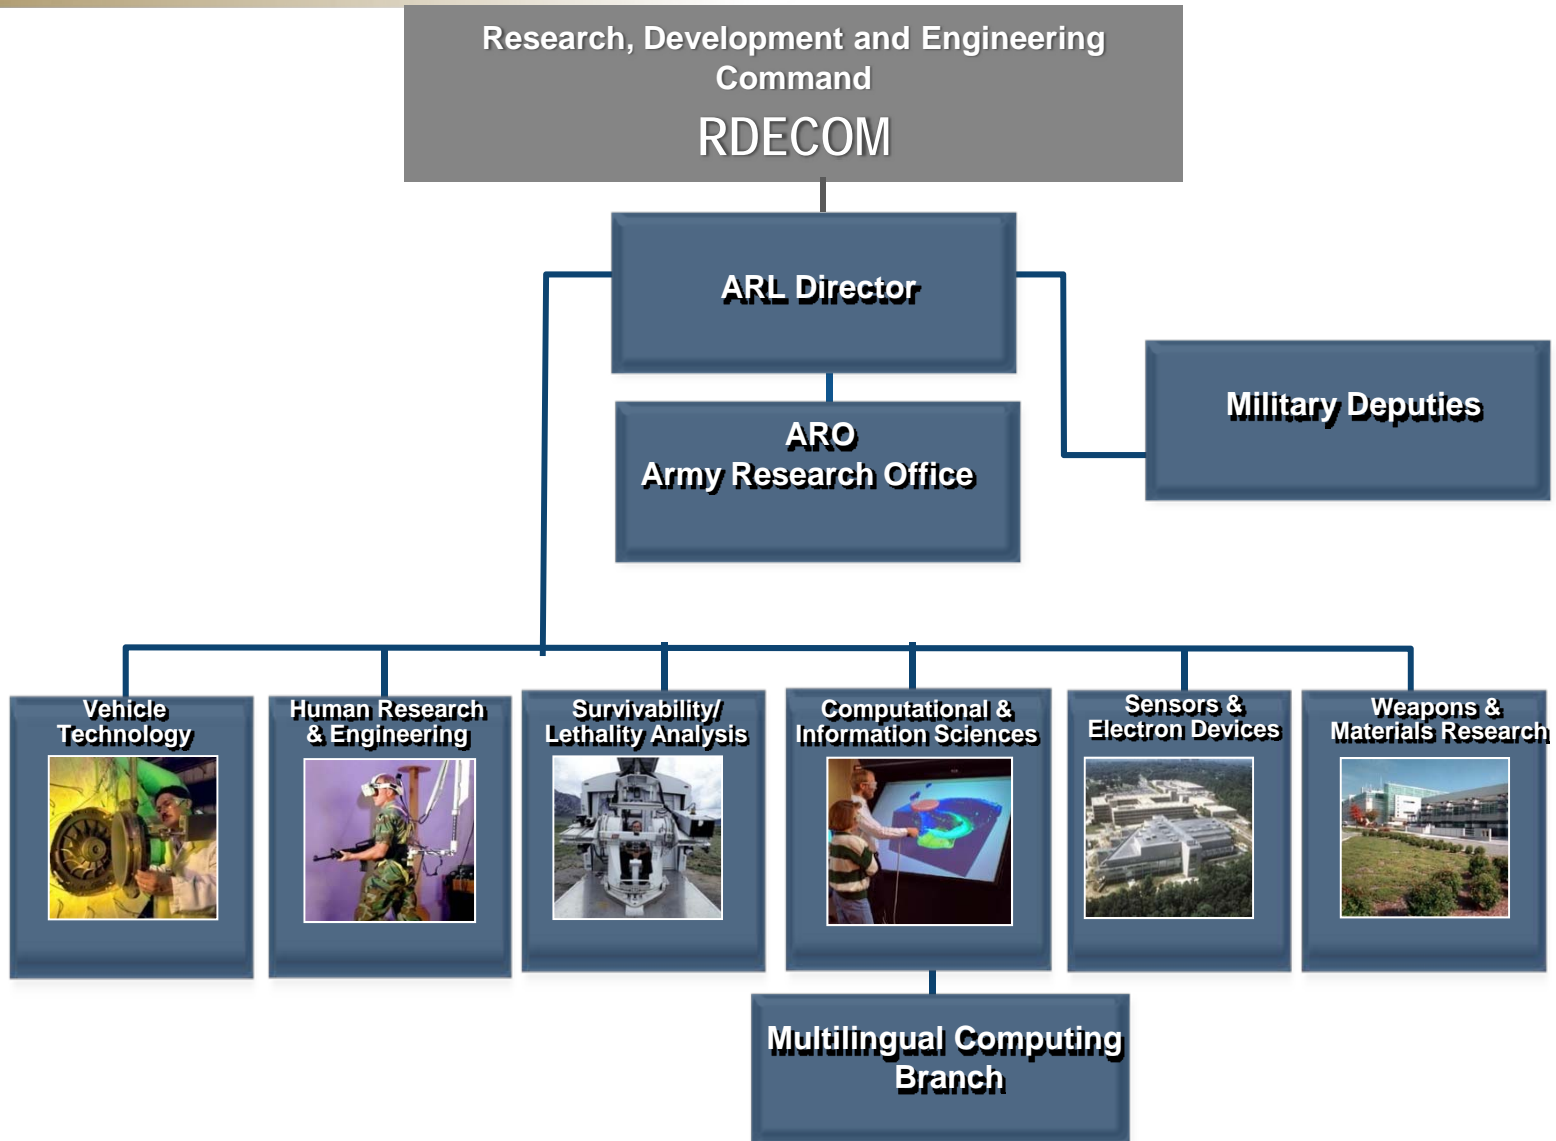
Research, Development and Engineering Command
RDECOM

ARL Director

Military Deputies

ARO
Army Research Office

Vehicle Technology

Human Research & Engineering

Survivability/ Lethality Analysis

Computational & Information Sciences

Sensors & Electron Devices

Weapons & Materials Research

Multilingual Computing Branch